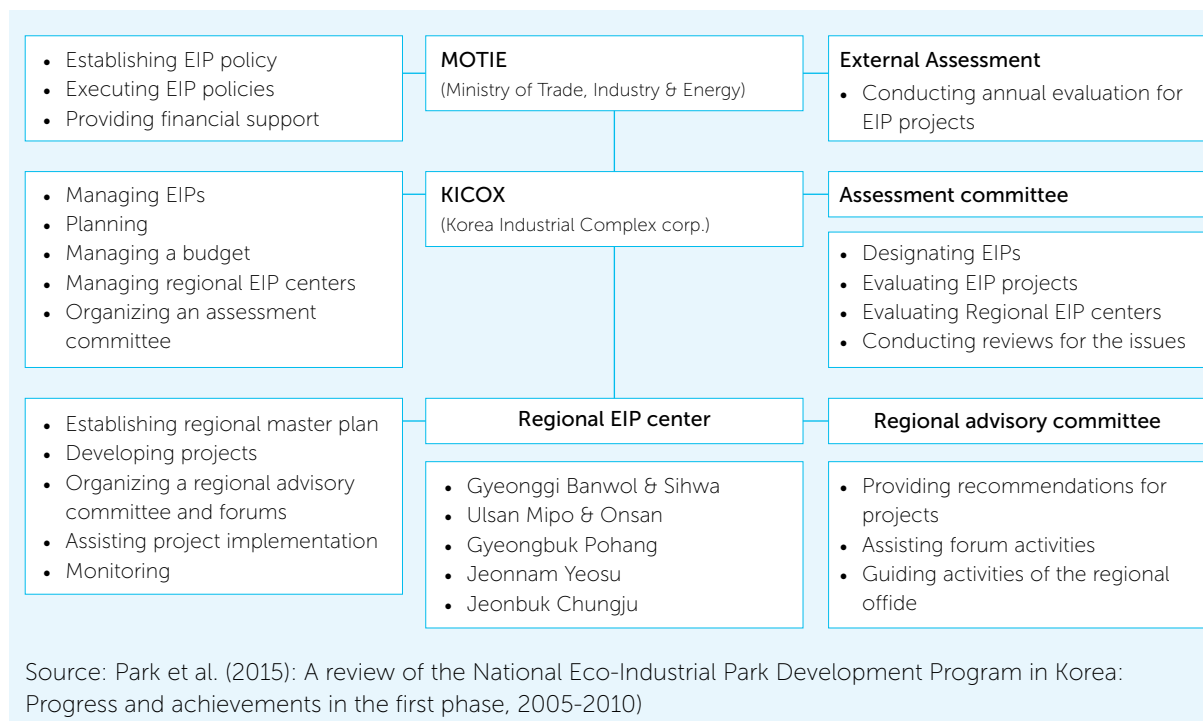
- Establishing EIP policy
- Executing EIP policies
- Providing financial support

MOTIE
(Ministry of Trade, Industry & Energy)

External Assessment
- Conducting annual evaluation for EIP projects

- Managing EIPs
- Planning
- Managing a budget
- Managing regional EIP centers
- Organizing an assessment committee

KICOX
(Korea Industrial Complex corp.)

Assessment committee
- Designating EIPs
- Evaluating EIP projects
- Evaluating Regional EIP centers
- Conducting reviews for the issues

- Establishing regional master plan
- Developing projects
- Organizing a regional advisory committee and forums
- Assisting project implementation
- Monitoring

Regional EIP center
- Gyeonggi Banwol & Sihwa
- Ulsan Mipo & Onsan
- Gyeongbuk Pohang
- Jeonnam Yeosu
- Jeonbuk Chungju

Regional advisory committee
- Providing recommendations for projects
- Assisting forum activities
- Guiding activities of the regional offide

Source: Park et al. (2015): A review of the National Eco-Industrial Park Development Program in Korea: Progress and achievements in the first phase, 2005-2010)